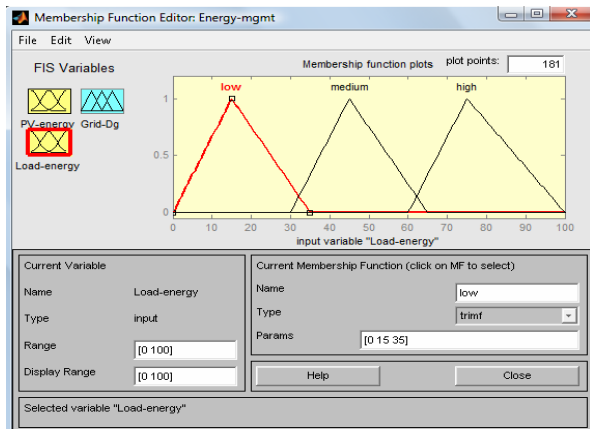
Membership Function Editor: Energy-mgmt

File Edit View

FIS Variables

PV-energy Grid-Dg

Load-energy

Membership function plots

plot points: 181

low medium high

1

0.5

0

0 10 20 30 40 50 60 70 80 90 100

input variable "Load-energy"

Current Variable

Name Load-energy

Type input

Range [0 100]

Display Range [0 100]

Current Membership Function (click on MF to select)

Name low

Type trimf

Params [0 15 35]

Help

Close

Selected variable "Load-energy"